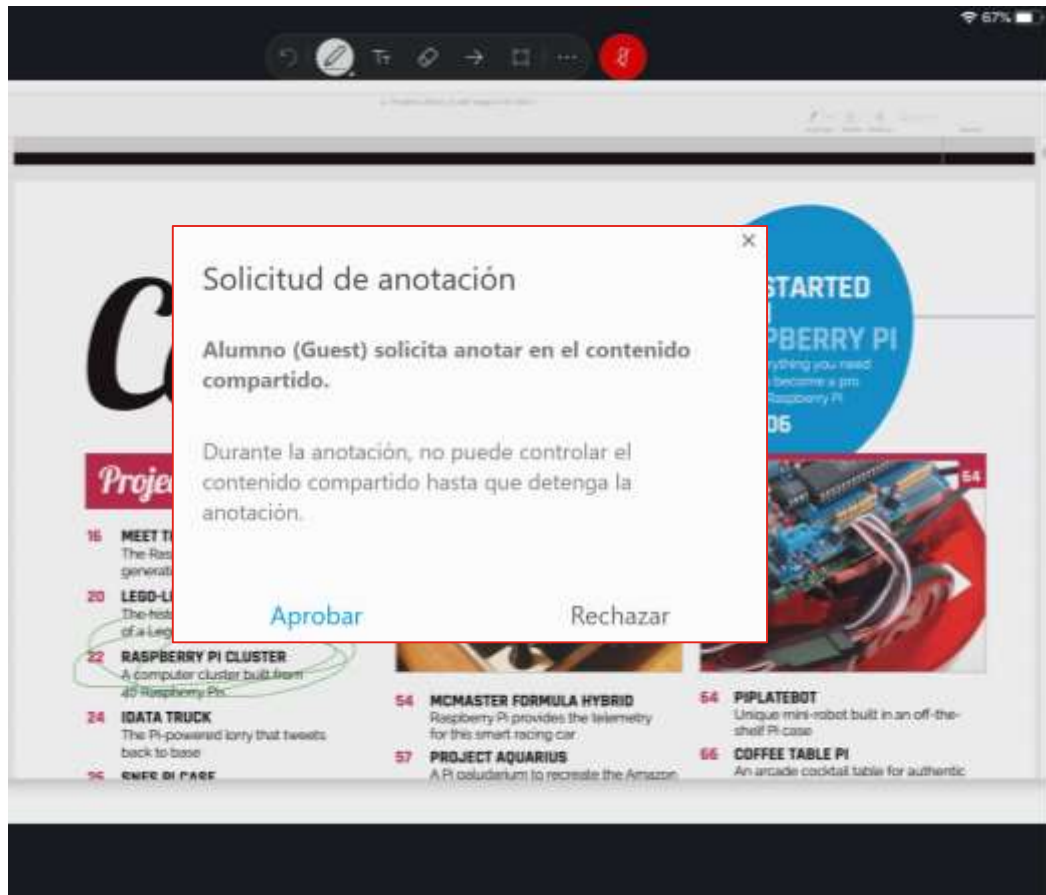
67%

Solicitud de anotación

Alumno (Guest) solicita anotar en el contenido compartido.

Durante la anotación, no puede controlar el contenido compartido hasta que detenga la anotación.

Aprobar

Rechazar

×

C

STARTED
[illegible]
PBERRY PI
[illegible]ything you need
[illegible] become a pro
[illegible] Raspberry Pi
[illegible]06

Proje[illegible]

16 MEET T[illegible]
The Ras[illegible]
generati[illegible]

20 LEGO-L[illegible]
The hist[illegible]
of a Leg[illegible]

22 RASPBERRY PI CLUSTER
A computer cluster built from 40 Raspberry Pis

24 IDATA TRUCK
The Pi-powered lorry that tweets back to base

26 SNES PI CASE

54 MCMASTER FORMULA HYBRID
Raspberry Pi provides the telemetry for this smart racing car

57 PROJECT AQUARIUS
A Pi paludarium to recreate the Amazon

64

64 PIPLATEBOT
Unique mini-robot built in an off-the-shelf Pi case

66 COFFEE TABLE PI
An arcade cocktail table for authentic